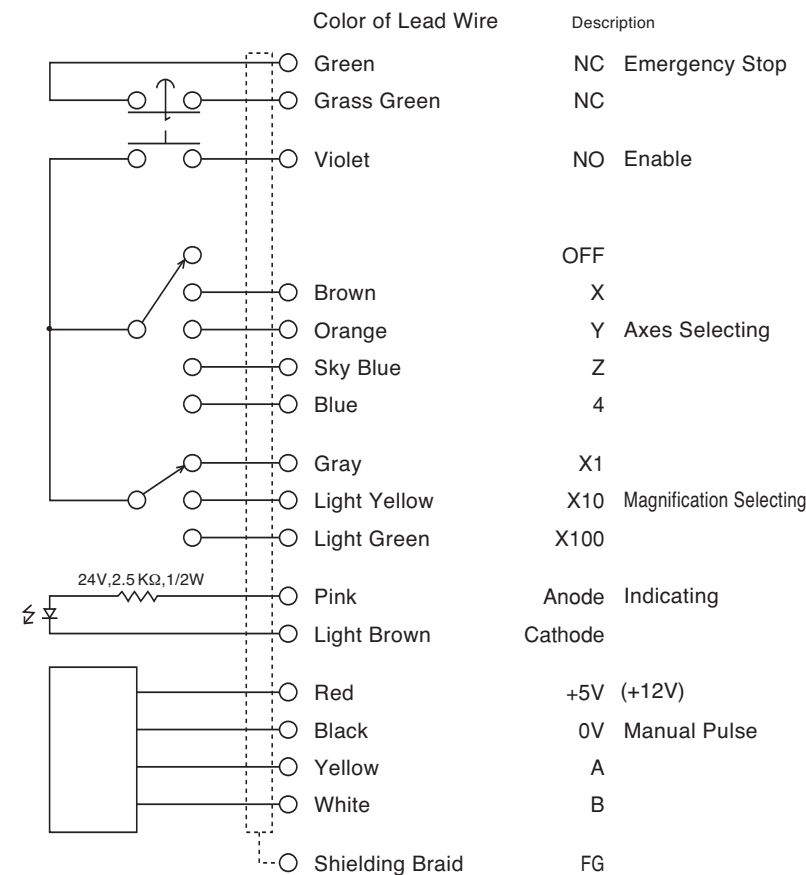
Color of Lead Wire Description

| Color of Lead Wire | | Description |
|---|---|---|
| Green | NC | Emergency Stop |
| Grass Green | NC | |
| Violet | NO | Enable |
| | OFF | |
| Brown | X | |
| Orange | Y | Axes Selecting |
| Sky Blue | Z | |
| Blue | 4 | |
| Gray | X1 | |
| Light Yellow | X10 | Magnification Selecting |
| Light Green | X100 | |
| Pink | Anode | Indicating |
| Light Brown | Cathode | |
| Red | +5V | (+12V) |
| Black | 0V | Manual Pulse |
| Yellow | A | |
| White | B | |
| Shielding Braid | FG | |

24V,2.5 KΩ,1/2W